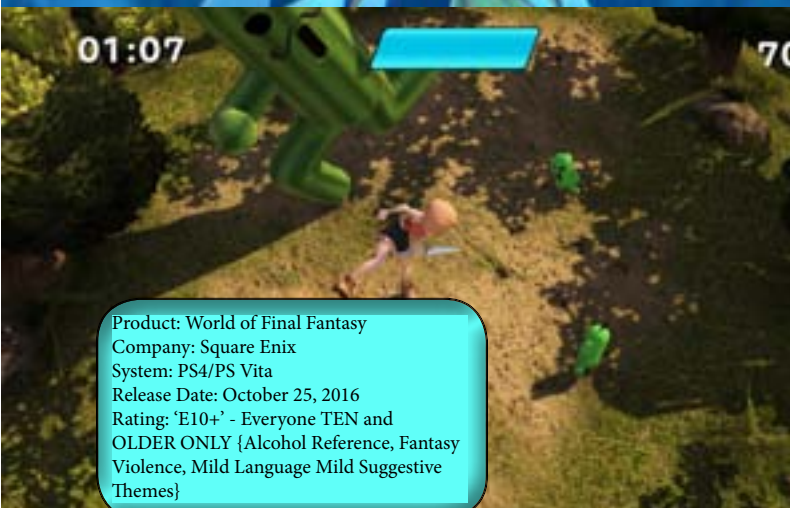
01:07

70

Product: World of Final Fantasy
Company: Square Enix
System: PS4/PS Vita
Release Date: October 25, 2016
Rating: 'E10+' - Everyone TEN and OLDER ONLY {Alcohol Reference, Fantasy Violence, Mild Language Mild Suggestive Themes}